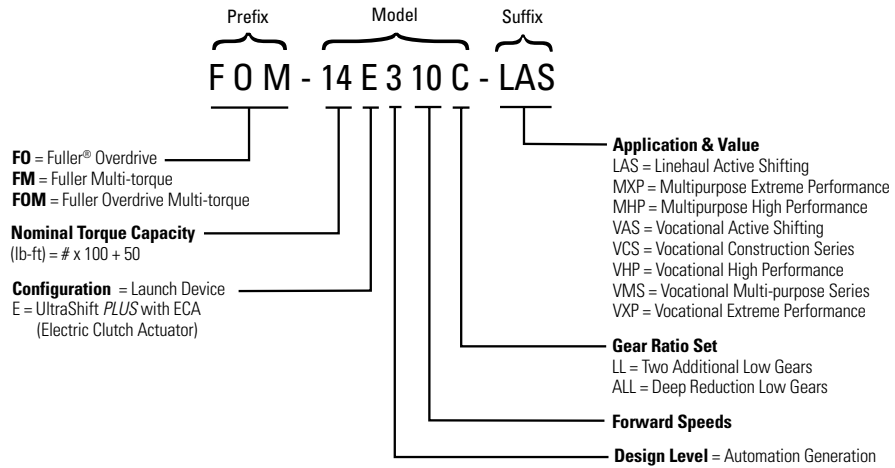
Prefix Model Suffix

F O M - 14 E 3 10 C - LAS

**FO** = Fuller® Overdrive
**FM** = Fuller Multi-torque
**FOM** = Fuller Overdrive Multi-torque

**Nominal Torque Capacity**
(lb-ft) = # x 100 + 50

**Configuration** = Launch Device
E = UltraShift *PLUS* with ECA (Electric Clutch Actuator)

**Application & Value**
LAS = Linehaul Active Shifting
MXP = Multipurpose Extreme Performance
MHP = Multipurpose High Performance
VAS = Vocational Active Shifting
VCS = Vocational Construction Series
VHP = Vocational High Performance
VMS = Vocational Multi-purpose Series
VXP = Vocational Extreme Performance

**Gear Ratio Set**
LL = Two Additional Low Gears
ALL = Deep Reduction Low Gears

**Forward Speeds**

**Design Level** = Automation Generation